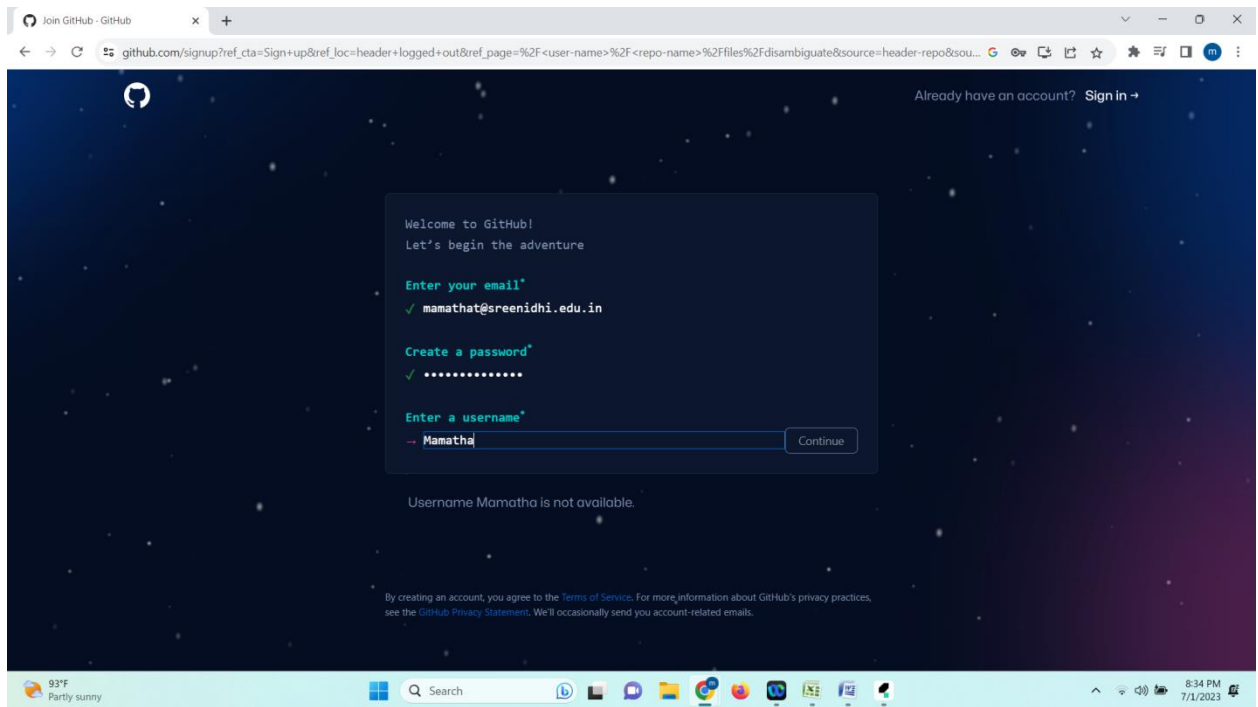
Join GitHub · GitHub

github.com/signup?ref_cta=Sign+up&ref_loc=header+logged+out&ref_page=%2F<user-name>%2F<repo-name>%2Ffiles%2Fdisambiguate&source=header-repo&sou...

Already have an account? Sign in →

Welcome to GitHub!
Let's begin the adventure

Enter your email*
✓ mamathat@sreenidhi.edu.in

Create a password*
✓ ••••••••••••••

Enter a username*
→ Mamatha

Continue

Username Mamatha is not available.

By creating an account, you agree to the Terms of Service. For more information about GitHub's privacy practices, see the GitHub Privacy Statement. We'll occasionally send you account-related emails.

93°F
Partly sunny

Search

8:34 PM
7/1/2023